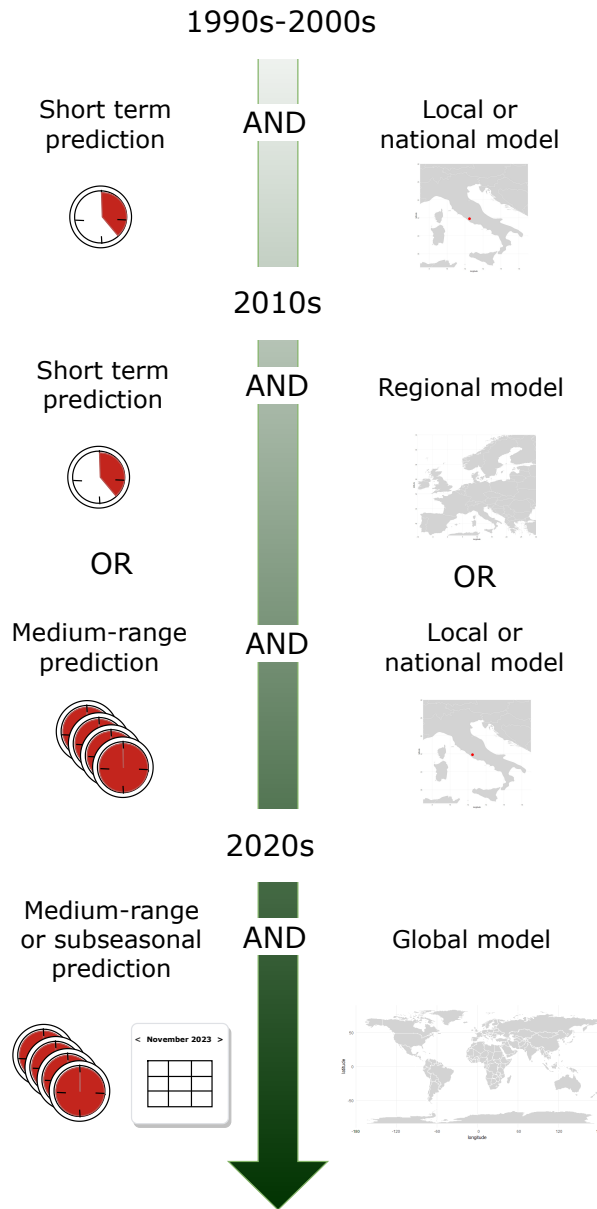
1990s-2000s

Short term prediction

AND

Local or national model

2010s

Short term prediction

AND

Regional model

OR

OR

Medium-range prediction

AND

Local or national model

2020s

Medium-range or subseasonal prediction

AND

Global model

< November 2023 >

latitude

longitude

50

0

-50

-180

-120

-60

0

60

120